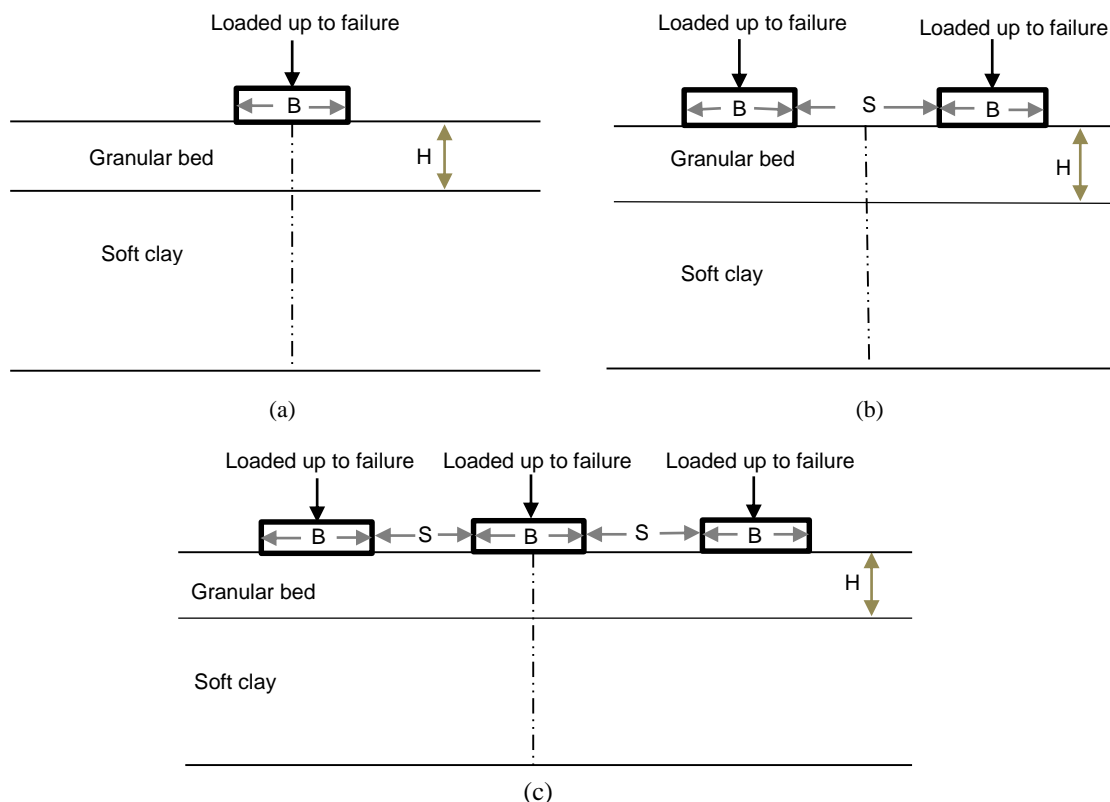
Loaded up to failure

B

H

Granular bed

Soft clay

(a)

Loaded up to failure

Loaded up to failure

B

S

B

Granular bed

H

Soft clay

(b)

Loaded up to failure

Loaded up to failure

Loaded up to failure

B

S

B

S

B

H

Granular bed

Soft clay

(c)